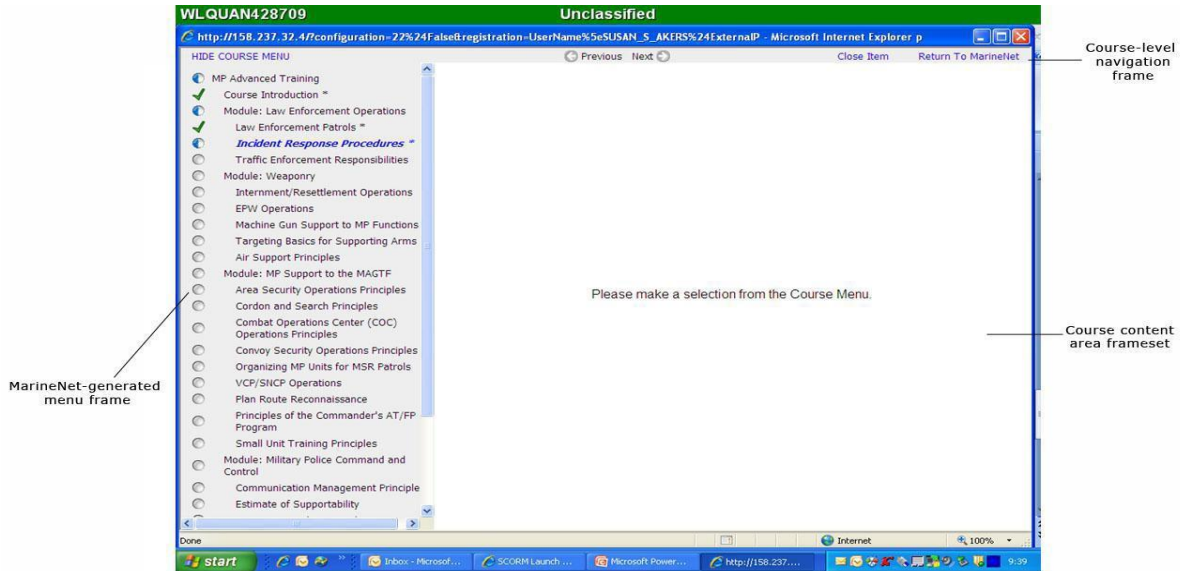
WLQUAN428709 Unclassified

http://158.237.32.4/?configuration=22%24False&registration=UserName%5eSUSAN_S_AKERS%24ExternalP - Microsoft Internet Explorer p

HIDE COURSE MENU

Previous Next

Close Item

Return To MarineNet

Course-level navigation frame

MP Advanced Training
Course Introduction *
Module: Law Enforcement Operations
Law Enforcement Patrols *
Incident Response Procedures *
Traffic Enforcement Responsibilities
Module: Weaponry
Internment/Resettlement Operations
EPW Operations
Machine Gun Support to MP Functions
Targeting Basics for Supporting Arms
Air Support Principles
Module: MP Support to the MAGTF
Area Security Operations Principles
Cordon and Search Principles
Combat Operations Center (COC) Operations Principles
Convoy Security Operations Principles
Organizing MP Units for MSR Patrols
VCP/SNCP Operations
Plan Route Reconnaissance
Principles of the Commander's AT/FP Program
Small Unit Training Principles
Module: Military Police Command and Control
Communication Management Principle
Estimate of Supportability

Please make a selection from the Course Menu.

Course content area frameset

MarineNet-generated menu frame

Done

Internet

100%

start

Inbox - Microsof...

SCORM Launch ...

Microsoft Power...

http://158.237....

9:39